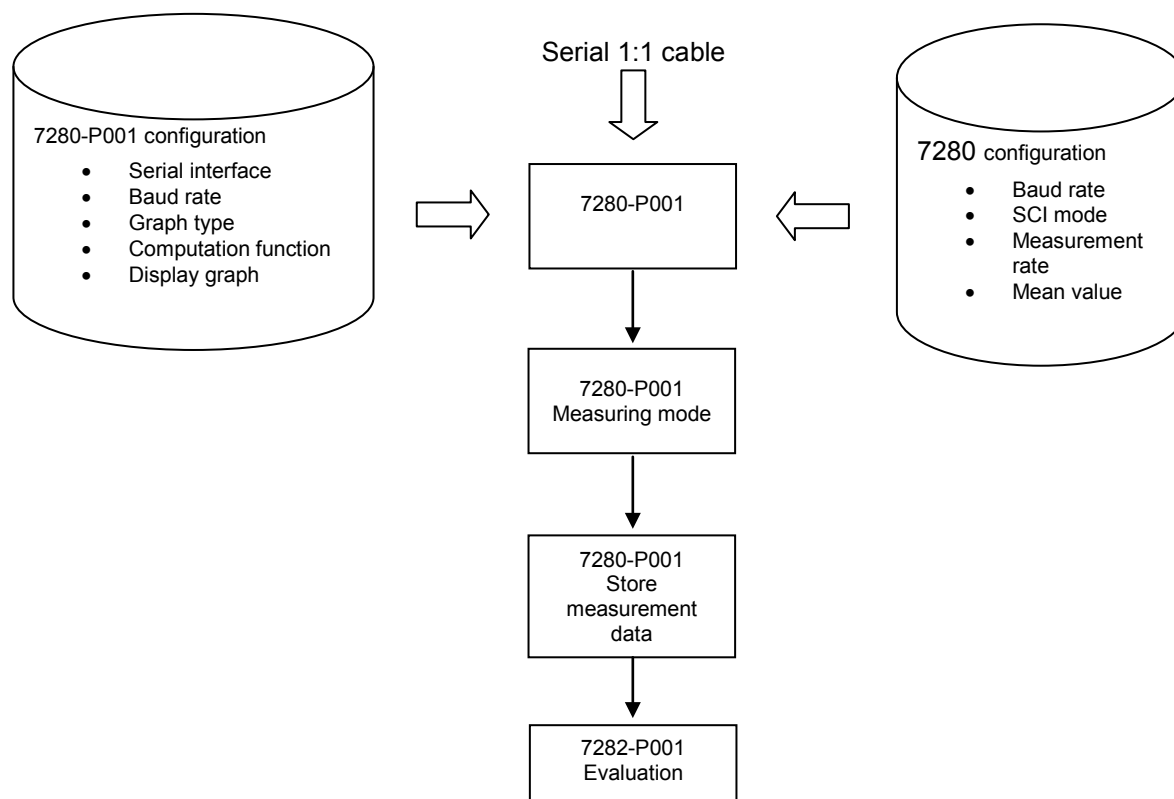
7280-P001 configuration

- Serial interface
- Baud rate
- Graph type
- Computation function
- Display graph

Serial 1:1 cable

7280-P001

7280 configuration

- Baud rate
- SCI mode
- Measurement rate
- Mean value

7280-P001
Measuring mode

7280-P001
Store measurement data

7282-P001
Evaluation